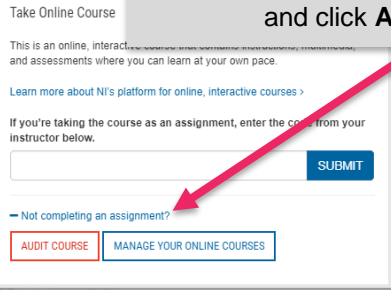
Take Online Course

and click A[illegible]

This is an online, interactive course that contains instructions, multimedia, and assessments where you can learn at your own pace.

Learn more about NI's platform for online, interactive courses >

If you're taking the course as an assignment, enter the code from your instructor below.

SUBMIT

− Not completing an assignment?

AUDIT COURSE

MANAGE YOUR ONLINE COURSES